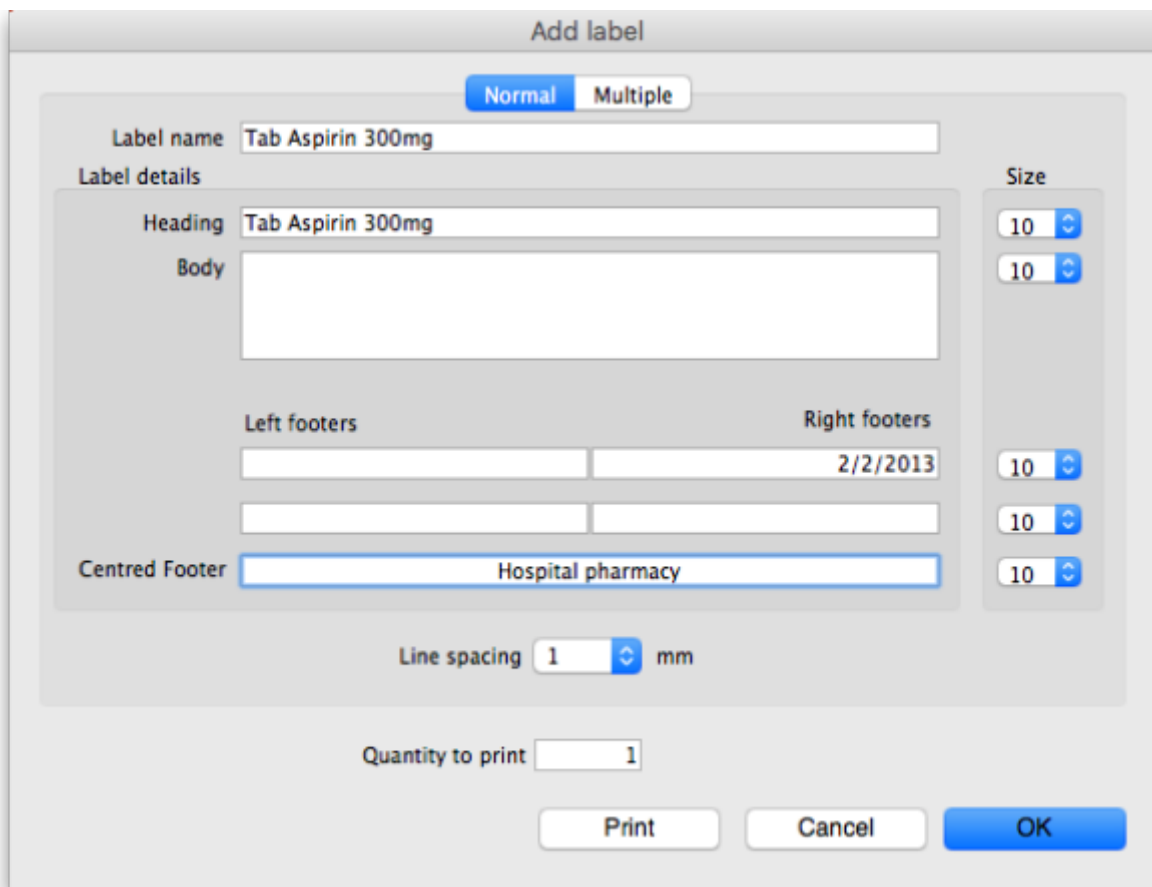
Add label

Normal Multiple

Label name Tab Aspirin 300mg

Label details

Size

Heading Tab Aspirin 300mg

10

Body

10

Left footers

Right footers

2/2/2013

10

10

Centred Footer Hospital pharmacy

10

Line spacing 1 mm

Quantity to print 1

Print Cancel OK